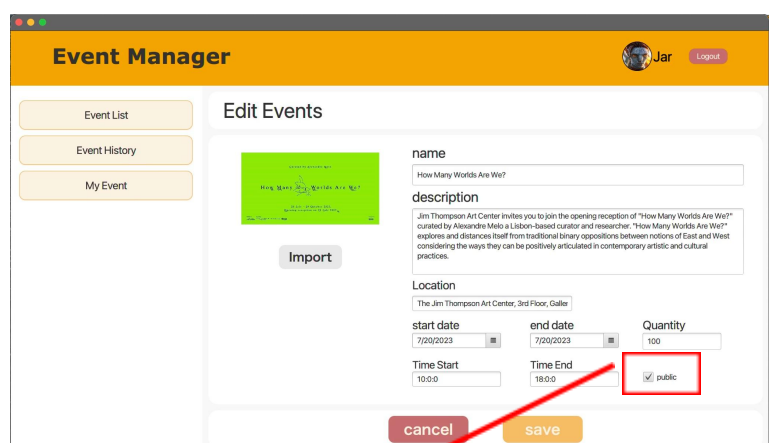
Event Manager

Jar

Logout

Event List

Event History

My Event

Edit Events

How Many Worlds Are We?

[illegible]

Import

name

How Many Worlds Are We?

description

Jim Thompson Art Center invites you to join the opening reception of "How Many Worlds Are We?" curated by Alexandre Melo a Lisbon-based curator and researcher. "How Many Worlds Are We?" explores and distances itself from traditional binary oppositions between notions of East and West considering the ways they can be positively articulated in contemporary artistic and cultural practices.

Location

The Jim Thompson Art Center, 3rd Floor, Galler

start date

7/20/2023

end date

7/20/2023

Quantity

100

Time Start

10:0:0

Time End

18:0:0

public

cancel

save